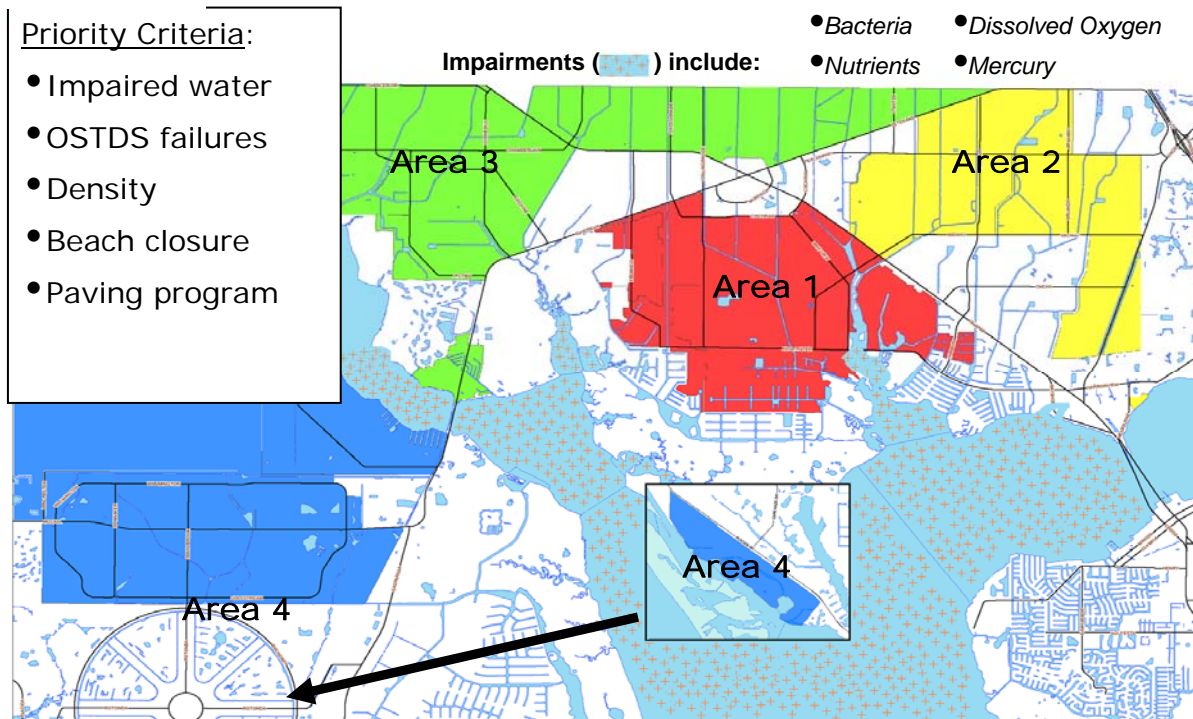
Priority Criteria:

- Impaired water
- OSTDS failures
- Density
- Beach closure
- Paving program

Impairments ( ) include:

- *Bacteria*
- *Nutrients*
- *Dissolved Oxygen*
- *Mercury*

Area 3

Area 2

Area 1

Area 4

Area 4